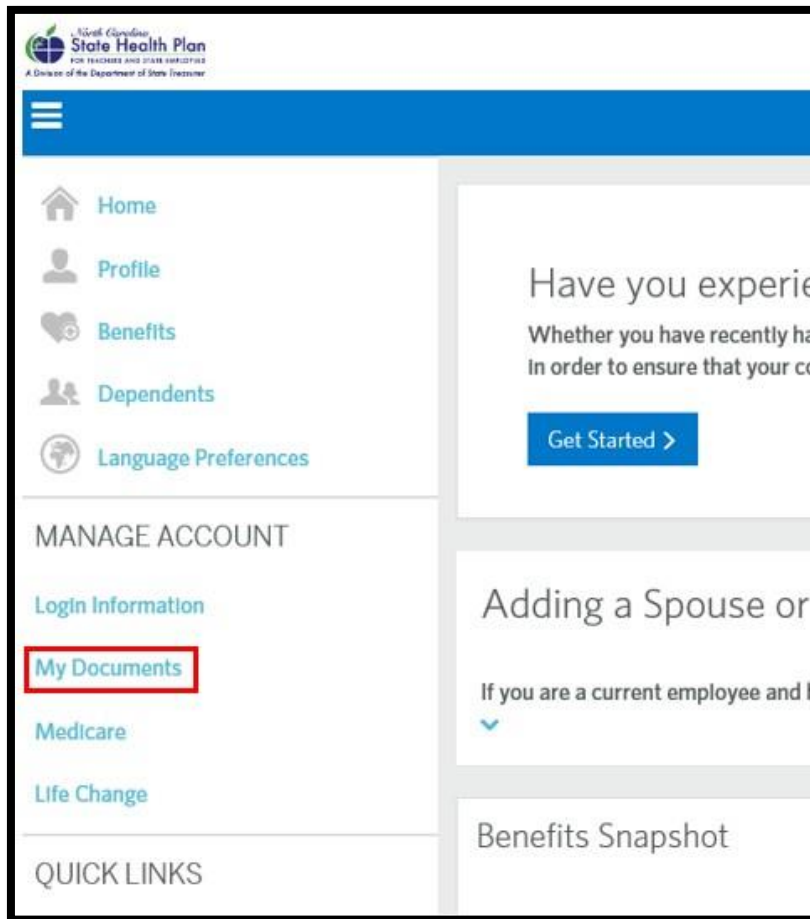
North Carolina
State Health Plan
FOR TEACHERS AND STATE EMPLOYEES
A Division of the Department of State Treasurer

Home

Profile

Benefits

Dependents

Language Preferences

MANAGE ACCOUNT

Login Information

My Documents

Medicare

Life Change

QUICK LINKS

Have you experie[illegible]

Whether you have recently ha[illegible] in order to ensure that your co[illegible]

Get Started >

Adding a Spouse or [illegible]

If you are a current employee and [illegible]

Benefits Snapshot